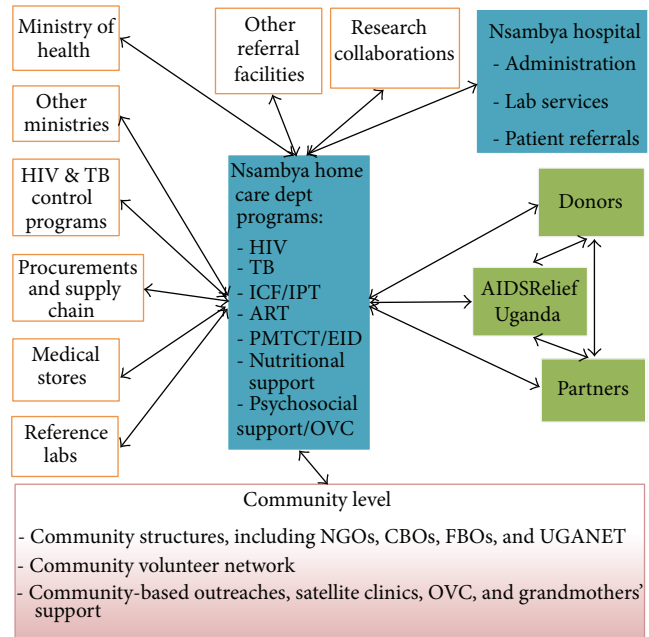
Ministry of health

Other referral facilities

Research collaborations

Nsambya hospital
- Administration
- Lab services
- Patient referrals

Other ministries

HIV & TB control programs

Procurements and supply chain

Medical stores

Reference labs

Nsambya home care dept programs:
- HIV
- TB
- ICF/IPT
- ART
- PMTCT/EID
- Nutritional support
- Psychosocial support/OVC

Donors

AIDSRelief Uganda

Partners

Community level
- Community structures, including NGOs, CBOs, FBOs, and UGANET
- Community volunteer network
- Community-based outreaches, satellite clinics, OVC, and grandmothers' support